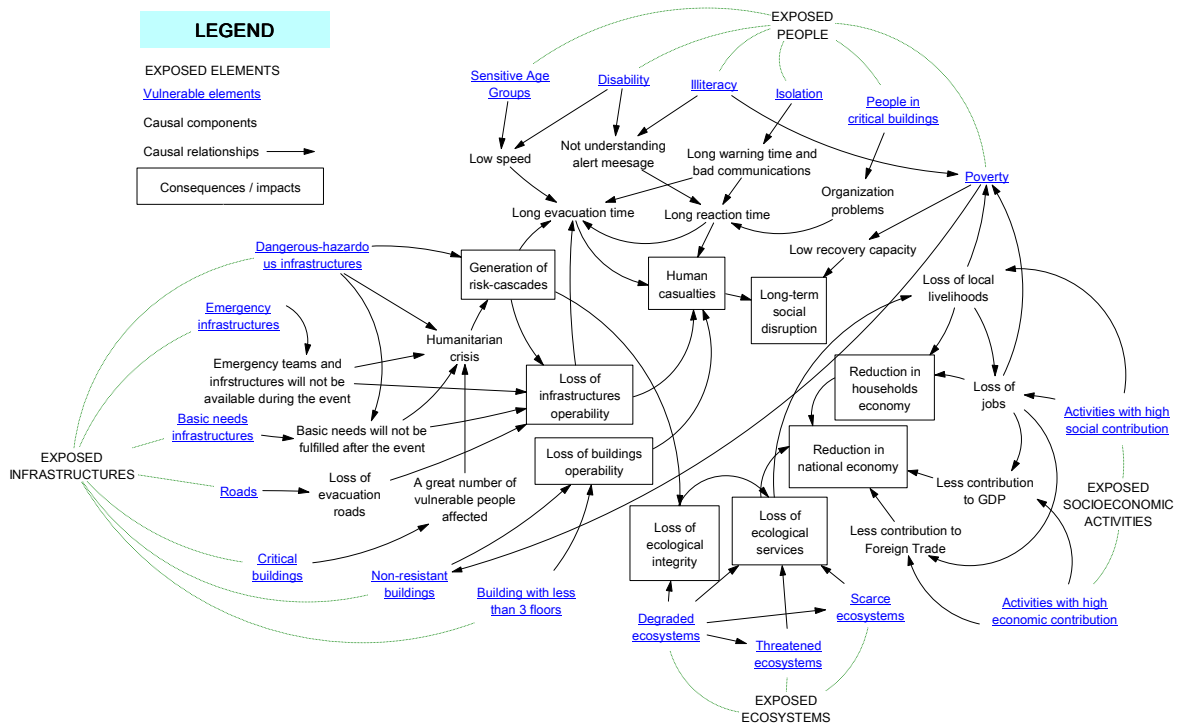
LEGEND

EXPOSED ELEMENTS

Vulnerable elements

Causal components

Causal relationships

Consequences / impacts

EXPOSED PEOPLE

Sensitive Age Groups

Disability

Illiteracy

Isolation

People in critical buildings

Low speed

Not understanding alert meesage

Long warning time and bad communications

Poverty

Organization problems

Long evacuation time

Long reaction time

Low recovery capacity

Dangerous-hazardous infrastructures

Generation of risk-cascades

Human casualties

Long-term social disruption

Loss of local livelihoods

Emergency infrastructures

Humanitarian crisis

Emergency teams and infrstructures will not be available during the event

Loss of infrastructures operability

Reduction in households economy

Loss of jobs

Activities with high social contribution

Basic needs infrastructures

Basic needs will not be fulfilled after the event

Reduction in national economy

EXPOSED INFRASTRUCTURES

Roads

Loss of evacuation roads

A great number of vulnerable people affected

Loss of buildings operability

Less contribution to GDP

EXPOSED SOCIOECONOMIC ACTIVITIES

Loss of ecological integrity

Loss of ecological services

Less contribution to Foreign Trade

Critical buildings

Non-resistant buildings

Building with less than 3 floors

Degraded ecosystems

Scarce ecosystems

Activities with high economic contribution

Threatened ecosystems

EXPOSED ECOSYSTEMS